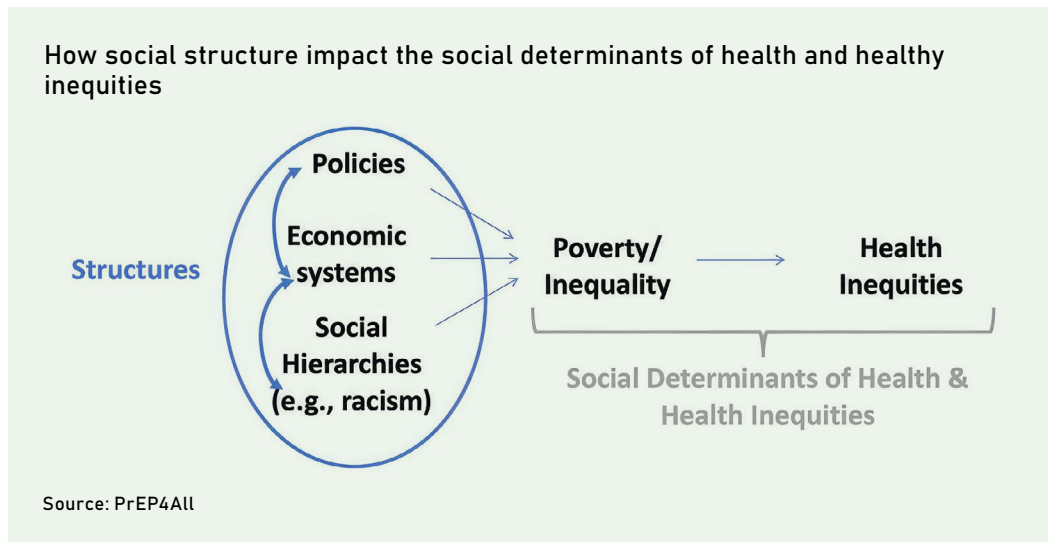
How social structure impact the social determinants of health and healthy inequities

Structures

Policies

Economic systems

Social Hierarchies (e.g., racism)

Poverty/ Inequality

Health Inequities

Social Determinants of Health & Health Inequities

Source: PrEP4All